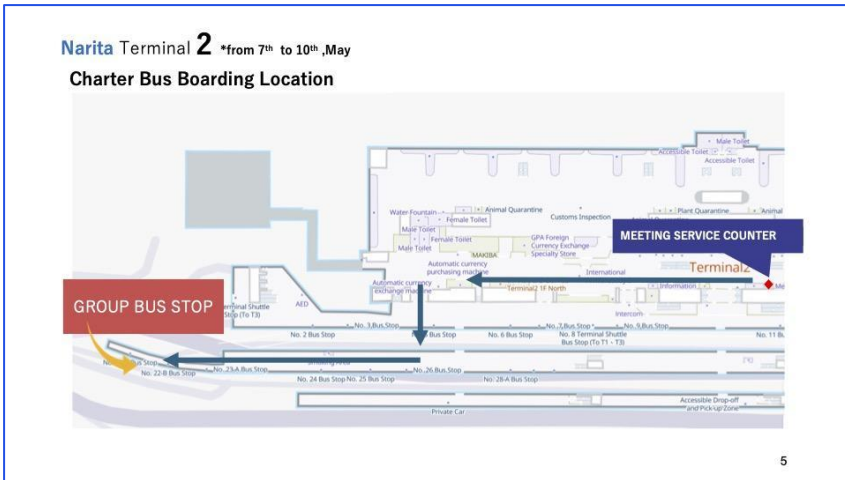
Narita Terminal 2 *from 7th to 10th ,May

Charter Bus Boarding Location

Male Toilet
Accessible Toilet
Accessible Toilet
Water Fountain
Female Toilet
Animal Quarantine
Customs Inspection
Plant Quarantine
Animal
Male Toilet
Female Toilet
Male Toilet
MAKIBA
GPA Foreign Currency Exchange Specialty Store
MEETING SERVICE COUNTER
Automatic currency purchasing machine
International
Terminal2
Automatic currency exchange machine
Terminal2 1F North
Information
Terminal Shuttle Stop (To T3)
AED
Intercom
GROUP BUS STOP
No. 3 Bus Stop
No. 7 Bus Stop
No. 9 Bus Stop
No. 2 Bus Stop
Bus Stop
No. 6 Bus Stop
No. 8 Terminal Shuttle Bus Stop (To T1 - T3)
No. 11 B
Bus Stop
No. 22-B Bus Stop
No. 23-A Bus Stop
No. 26 Bus Stop
No. 24 Bus Stop
No. 25 Bus Stop
No. 28-A Bus Stop
Accessible Drop-off and Pick-up Zone
Private Car

5